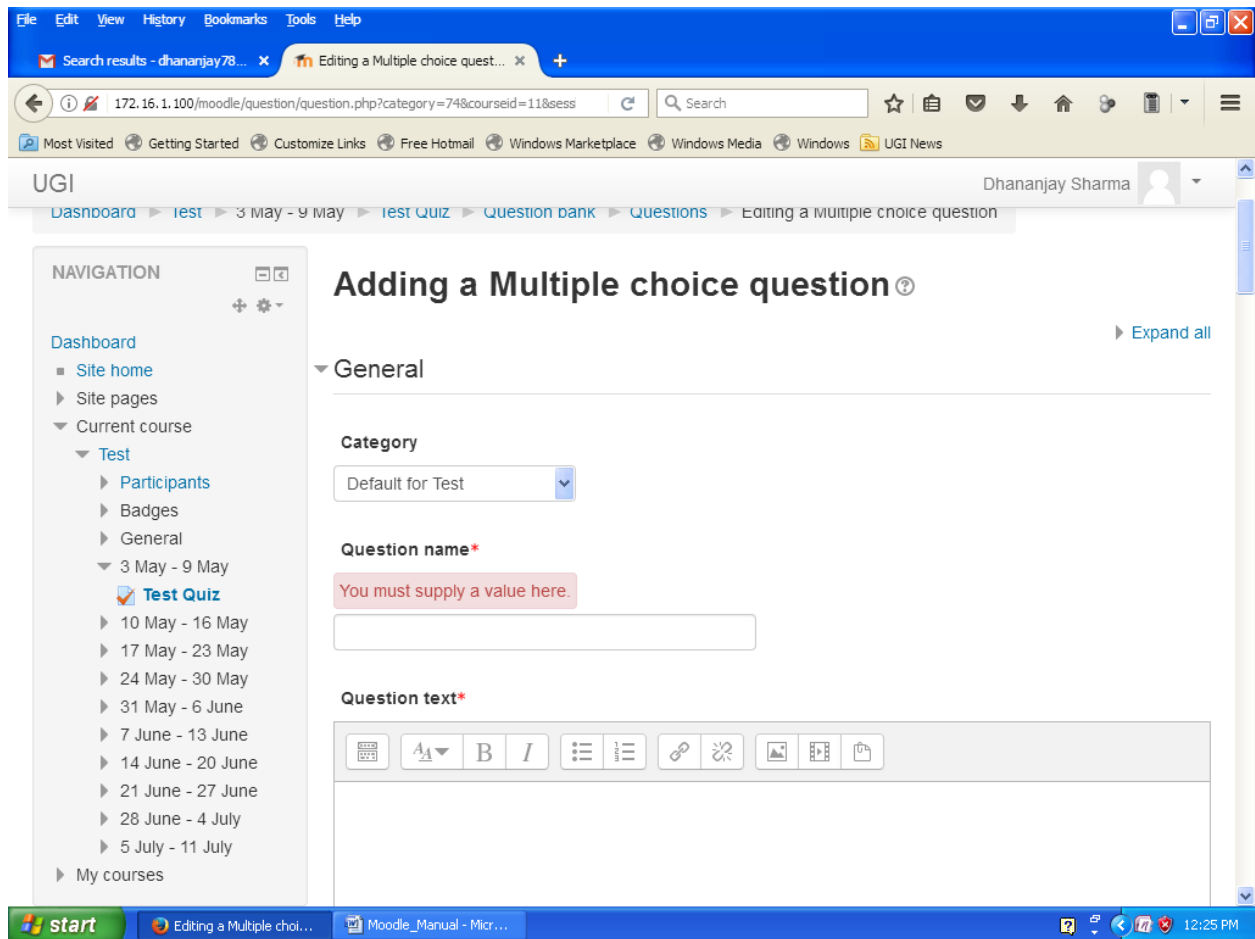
File Edit View History Bookmarks Tools Help

Search results - dhananjay78... ×
Editing a Multiple choice quest... ×
+

172.16.1.100/moodle/question/question.php?category=74&courseid=11&sess
Search

Most Visited Getting Started Customize Links Free Hotmail Windows Marketplace Windows Media Windows UGI News

UGI
Dhananjay Sharma

Dashboard ► Test ► 3 May - 9 May ► Test Quiz ► Question bank ► Questions ► Editing a Multiple choice question

NAVIGATION

Dashboard
Site home
Site pages
Current course
Test
Participants
Badges
General
3 May - 9 May
Test Quiz
10 May - 16 May
17 May - 23 May
24 May - 30 May
31 May - 6 June
7 June - 13 June
14 June - 20 June
21 June - 27 June
28 June - 4 July
5 July - 11 July
My courses

Adding a Multiple choice question

Expand all

General

Category
Default for Test

Question name*
You must supply a value here.

Question text*

start
Editing a Multiple choi...
Moodle_Manual - Micr...
12:25 PM